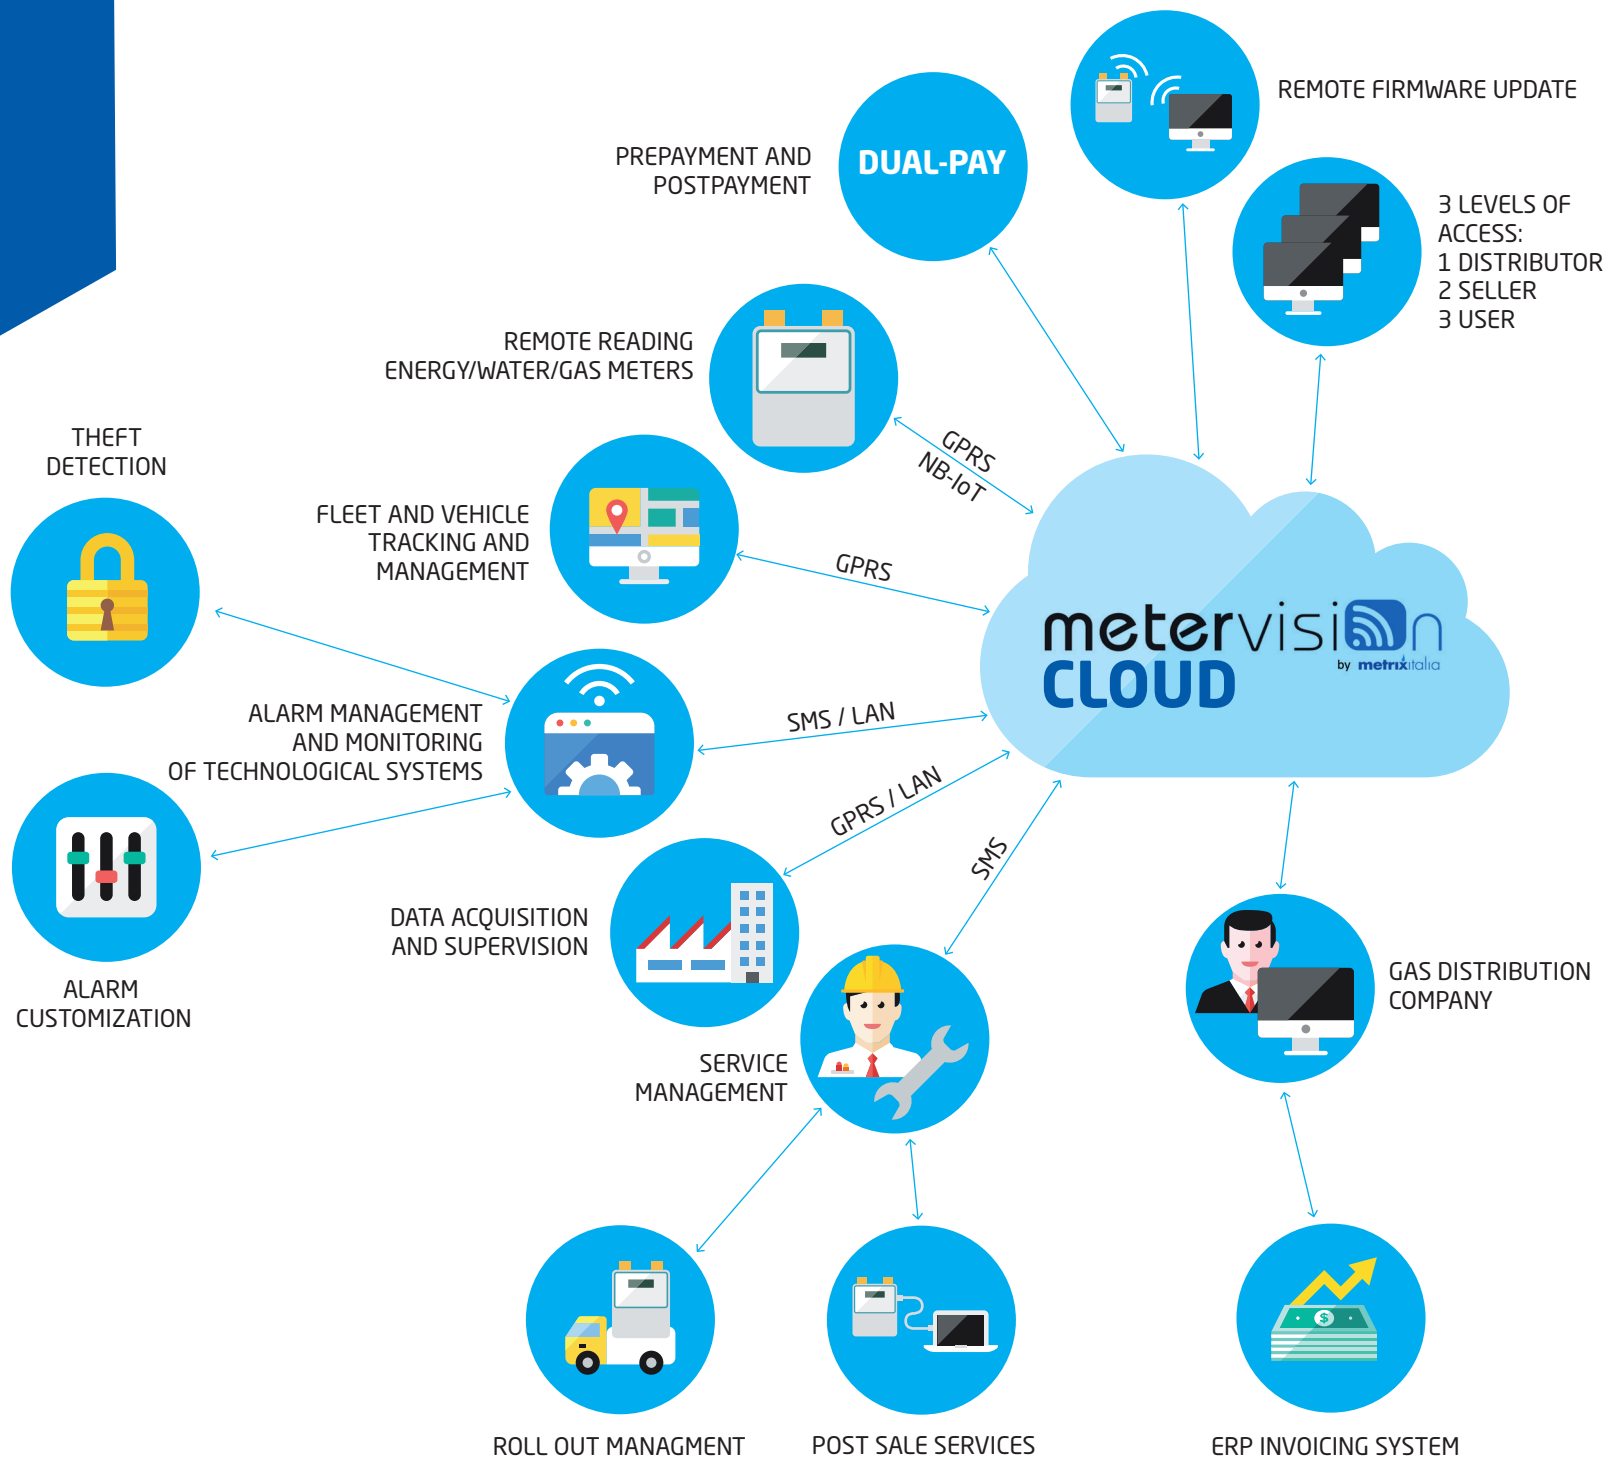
REMOTE FIRMWARE UPDATE

PREPAYMENT AND POSTPAYMENT

DUAL-PAY

3 LEVELS OF ACCESS:
1 DISTRIBUTOR
2 SELLER
3 USER

REMOTE READING ENERGY/WATER/GAS METERS

GPRS
NB-IoT

THEFT DETECTION

FLEET AND VEHICLE TRACKING AND MANAGEMENT

GPRS

metervision
CLOUD
by metrixitalia

ALARM MANAGEMENT AND MONITORING OF TECHNOLOGICAL SYSTEMS

SMS / LAN

GPRS / LAN

SMS

DATA ACQUISITION AND SUPERVISION

ALARM CUSTOMIZATION

GAS DISTRIBUTION COMPANY

SERVICE MANAGEMENT

ROLL OUT MANAGMENT

POST SALE SERVICES

ERP INVOICING SYSTEM